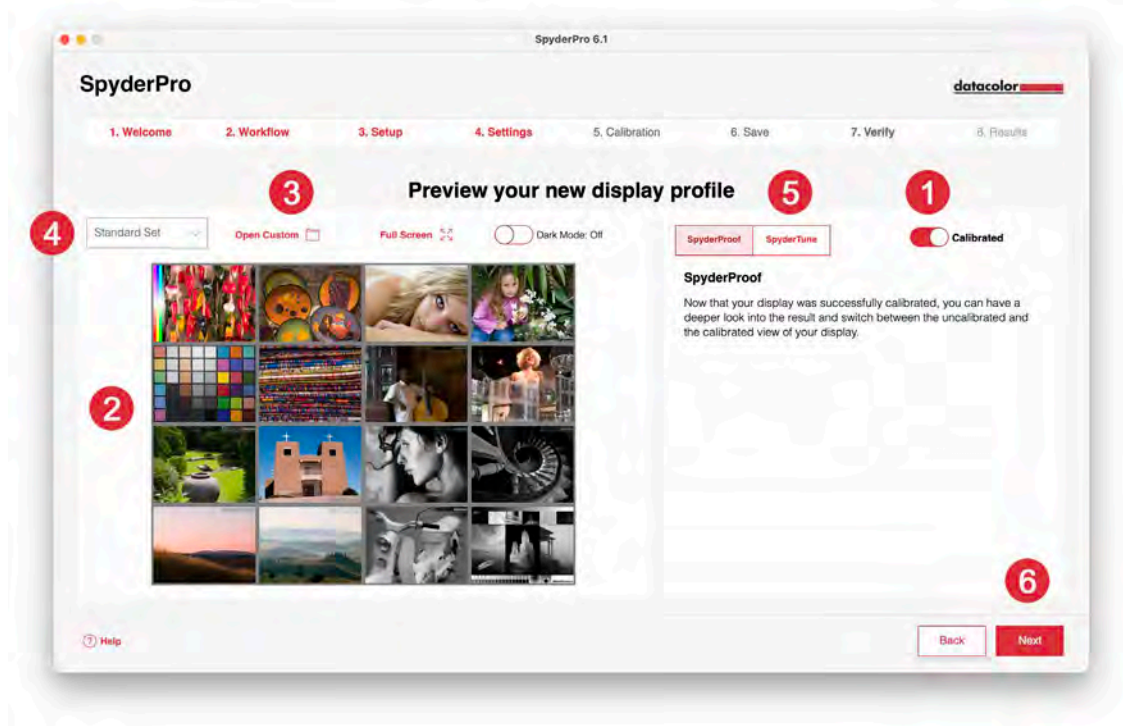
SpyderPro 6.1

SpyderPro

datacolor

1. Welcome 2. Workflow 3. Setup 4. Settings 5. Calibration 6. Save 7. Verify 8. Results

Preview your new display profile

3 5 1

4 Standard Set Open Custom Full Screen Dark Mode: Off

SpyderProof SpyderTune

Calibrated

SpyderProof

Now that your display was successfully calibrated, you can have a deeper look into the result and switch between the uncalibrated and the calibrated view of your display.

2

6

Help

Back Next